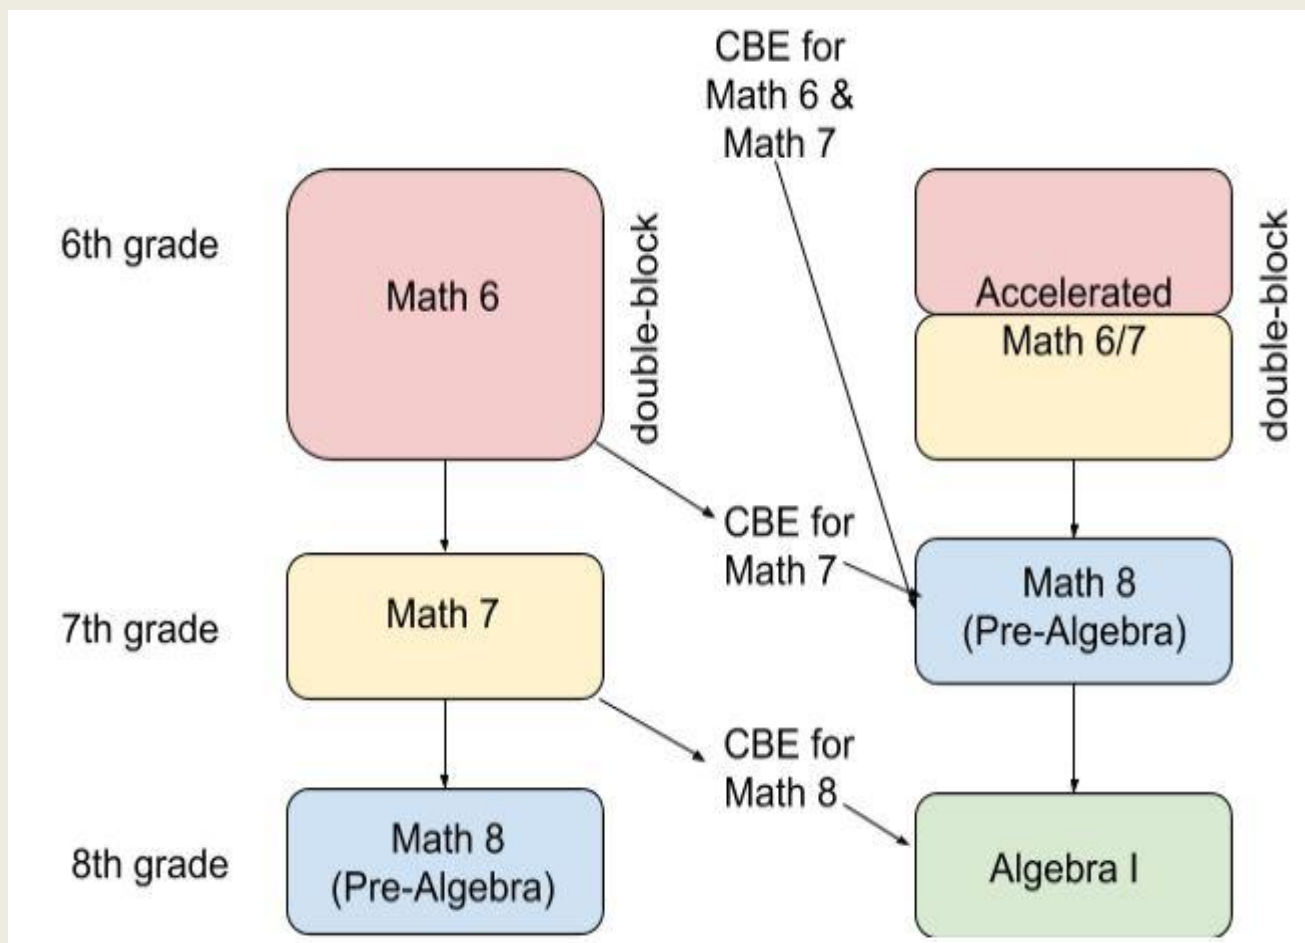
CBE for Math 6 & Math 7

6th grade

Math 6

double-block

Accelerated Math 6/7

double-block

CBE for Math 7

7th grade

Math 7

Math 8 (Pre-Algebra)

CBE for Math 8

8th grade

Math 8 (Pre-Algebra)

Algebra I